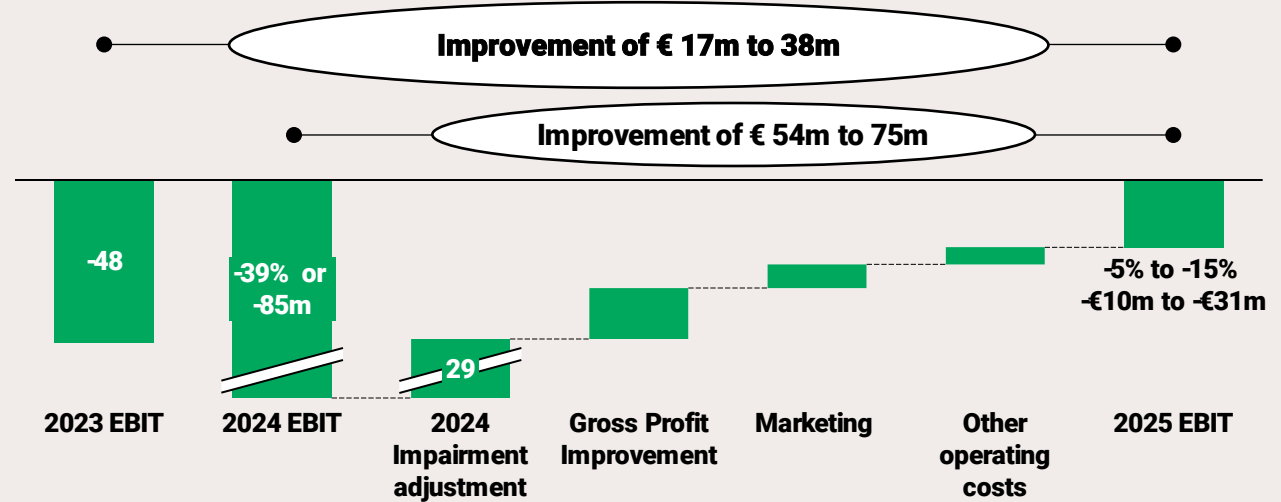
Improvement of € 17m to 38m

Improvement of € 54m to 75m

-48

-39% or -85m

29

-5% to -15%
-€10m to -€31m

2023 EBIT

2024 EBIT

2024 Impairment adjustment

Gross Profit Improvement

Marketing

Other operating costs

2025 EBIT